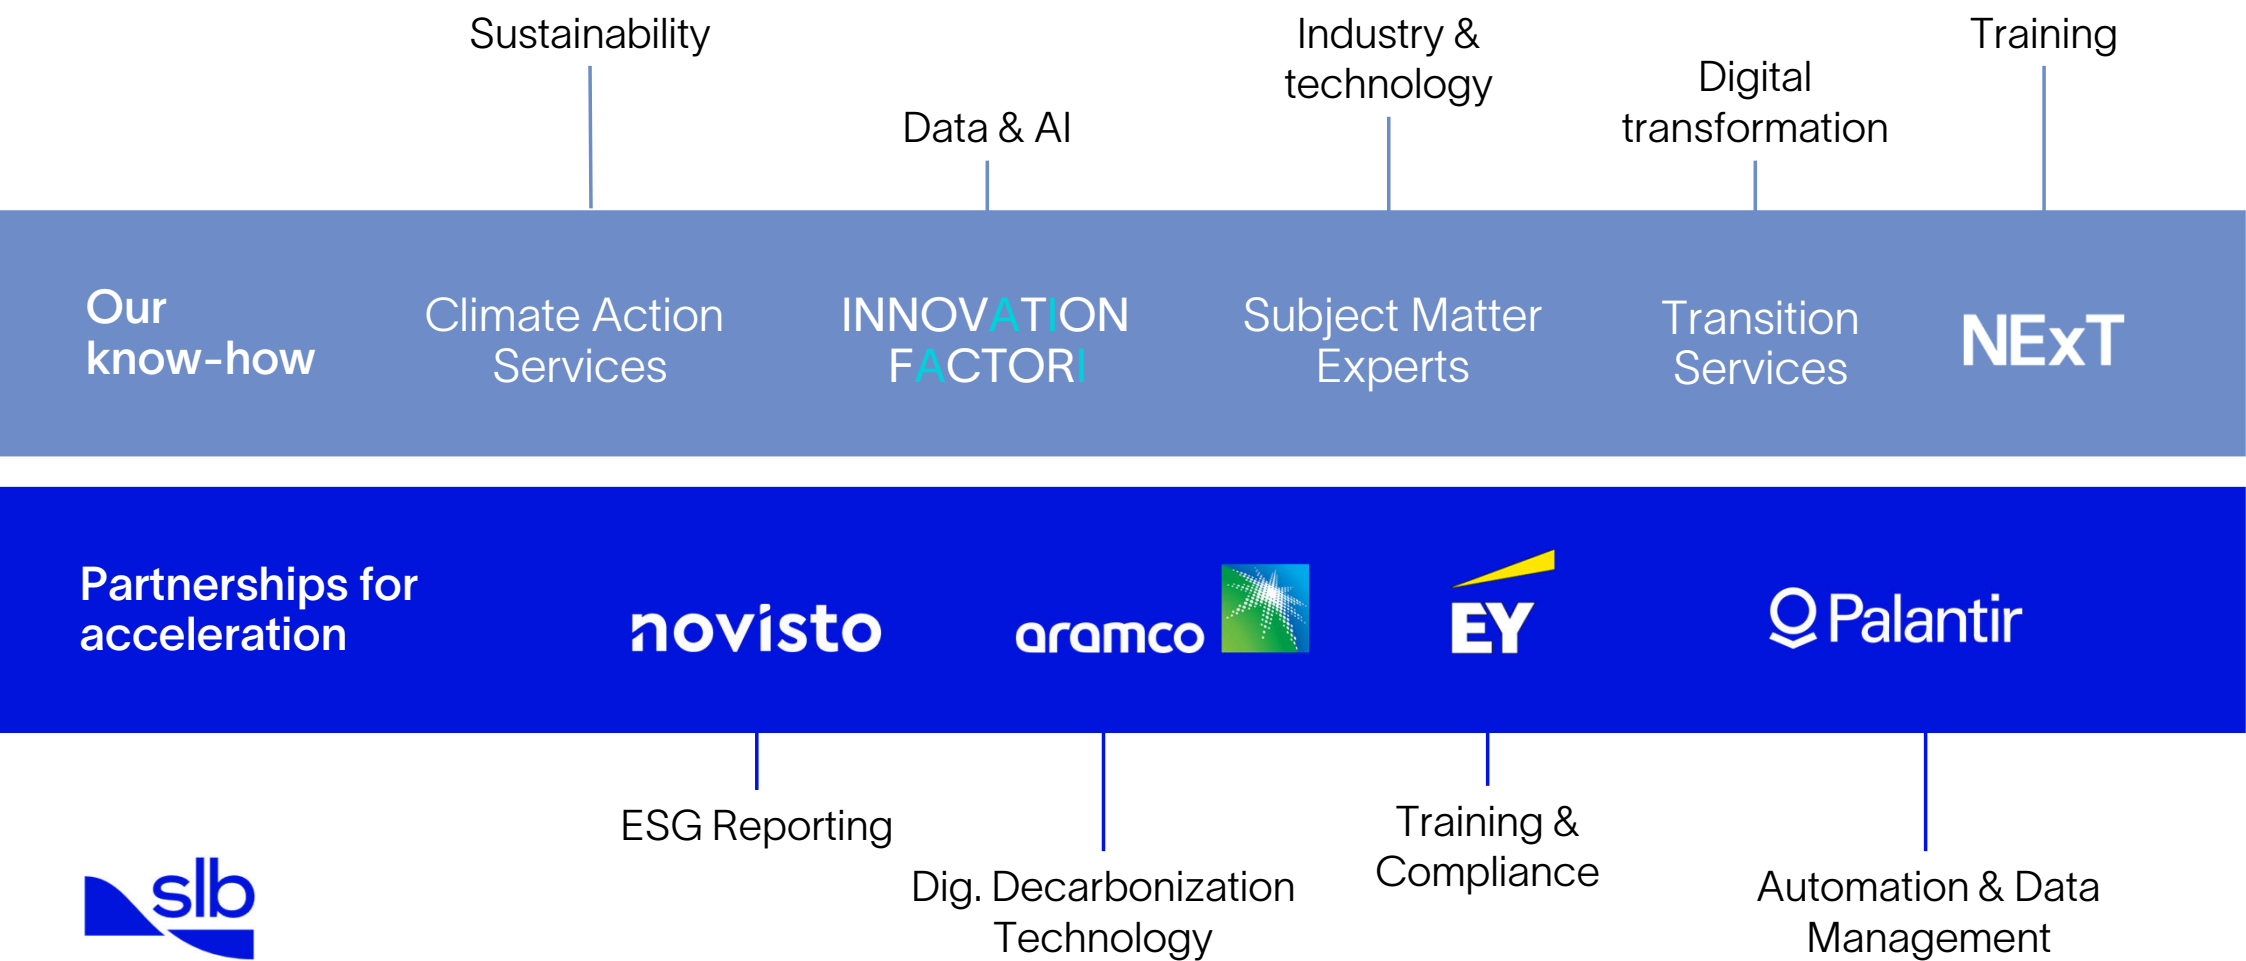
Sustainability

Data & AI

Industry & technology

Digital transformation

Training

Our know-how

Climate Action Services

INNOVATION FACTORI

Subject Matter Experts

Transition Services

NExT

Partnerships for acceleration

novisto

aramco

EY

Palantir

ESG Reporting

Dig. Decarbonization Technology

Training & Compliance

Automation & Data Management

slb